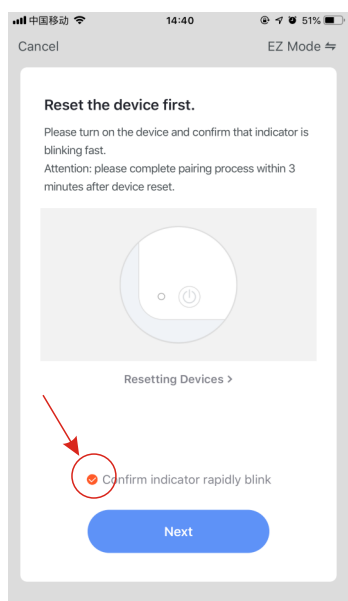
中国移动 14:40 51%

Cancel

EZ Mode ⇋

Reset the device first.

Please turn on the device and confirm that indicator is blinking fast.

Attention: please complete pairing process within 3 minutes after device reset.

Resetting Devices >

Confirm indicator rapidly blink

Next